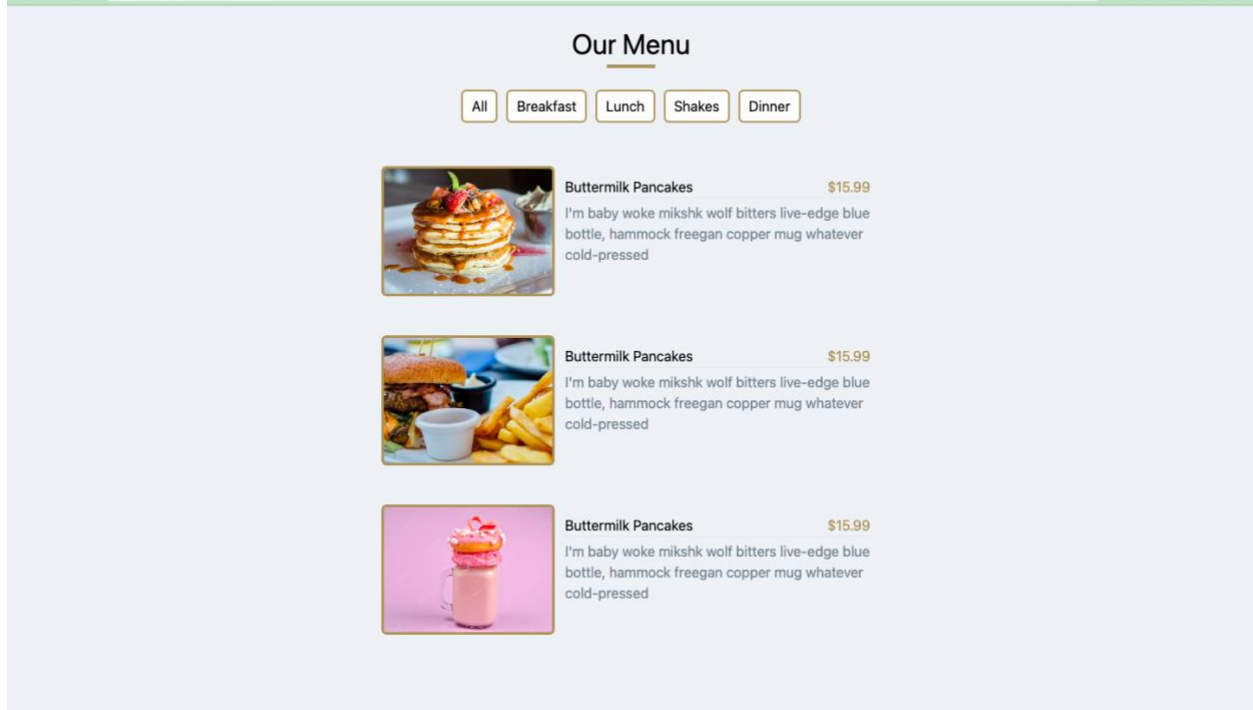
Our Menu

All Breakfast Lunch Shakes Dinner

Buttermilk Pancakes $15.99

I'm baby woke mikshk wolf bitters live-edge blue bottle, hammock freegan copper mug whatever cold-pressed

Buttermilk Pancakes $15.99

I'm baby woke mikshk wolf bitters live-edge blue bottle, hammock freegan copper mug whatever cold-pressed

Buttermilk Pancakes $15.99

I'm baby woke mikshk wolf bitters live-edge blue bottle, hammock freegan copper mug whatever cold-pressed